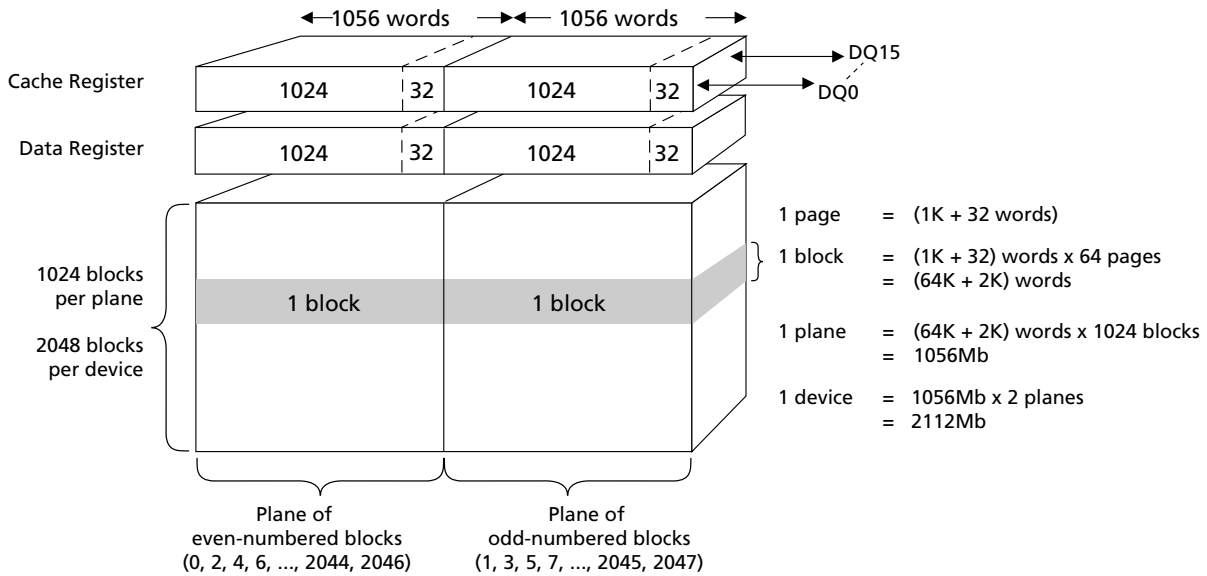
1056 words
1056 words

Cache Register
1024
32
1024
32
DQ15
DQ0

Data Register
1024
32
1024
32

1024 blocks per plane

2048 blocks per device

1 block
1 block

Plane of even-numbered blocks (0, 2, 4, 6, ..., 2044, 2046)

Plane of odd-numbered blocks (1, 3, 5, 7, ..., 2045, 2047)

1 page = (1K + 32 words)

1 block = (1K + 32) words x 64 pages
= (64K + 2K) words

1 plane = (64K + 2K) words x 1024 blocks
= 1056Mb

1 device = 1056Mb x 2 planes
= 2112Mb